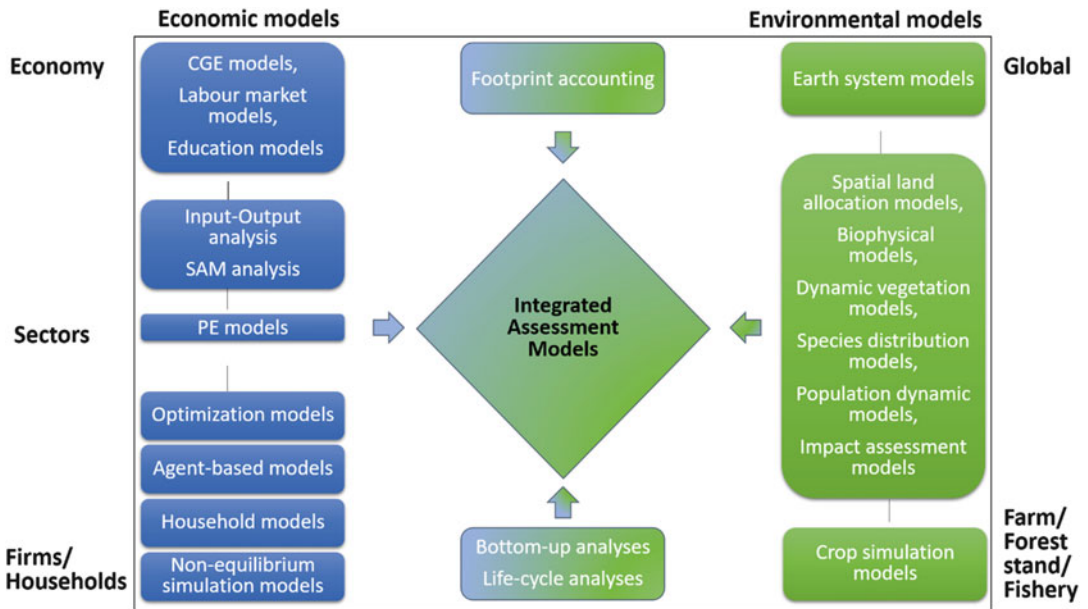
Economic models

Environmental models

Economy

CGE models,
Labour market models,
Education models

Footprint accounting

Earth system models

Global

Input-Output analysis
SAM analysis

Spatial land allocation models,
Biophysical models,
Dynamic vegetation models,
Species distribution models,
Population dynamic models,
Impact assessment models

Sectors

PE models

Integrated Assessment Models

Optimization models

Agent-based models

Household models

Firms/ Households

Non-equilibrium simulation models

Bottom-up analyses
Life-cycle analyses

Crop simulation models

Farm/ Forest stand/ Fishery